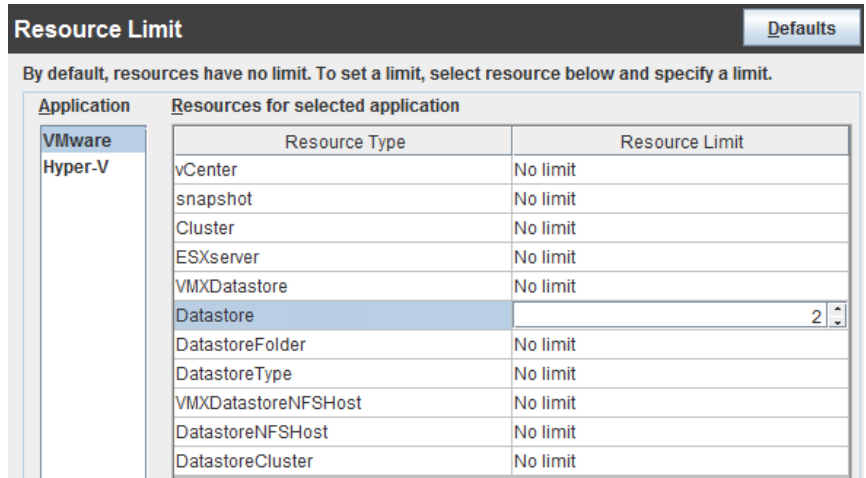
Resource Limit

Defaults

By default, resources have no limit. To set a limit, select resource below and specify a limit.

Application

VMware
Hyper-V

Resources for selected application

| Resource Type | Resource Limit |
|---|---|
| vCenter | No limit |
| snapshot | No limit |
| Cluster | No limit |
| ESXserver | No limit |
| VMXDatastore | No limit |
| Datastore | 2 |
| DatastoreFolder | No limit |
| DatastoreType | No limit |
| VMXDatastoreNFSHost | No limit |
| DatastoreNFSHost | No limit |
| DatastoreCluster | No limit |